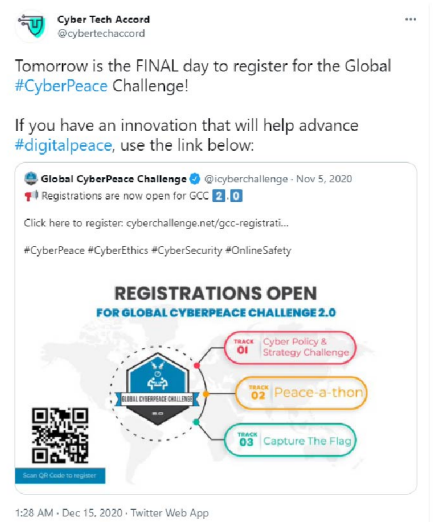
Cyber Tech Accord
@cybertechaccord

Tomorrow is the FINAL day to register for the Global #CyberPeace Challenge!

If you have an innovation that will help advance #digitalpeace, use the link below:

Global CyberPeace Challenge @icyberchallenge · Nov 5, 2020
Registrations are now open for GCC 2.0

Click here to register: cyberchallenge.net/gcc-registrati...

#CyberPeace #CyberEthics #CyberSecurity #OnlineSafety

REGISTRATIONS OPEN
FOR GLOBAL CYBERPEACE CHALLENGE 2.0

GLOBAL CYBERPEACE CHALLENGE

TRACK 01 Cyber Policy & Strategy Challenge
TRACK 02 Peace-a-thon
TRACK 03 Capture The Flag

Scan QR Code to register

1:28 AM · Dec 15, 2020 · Twitter Web App